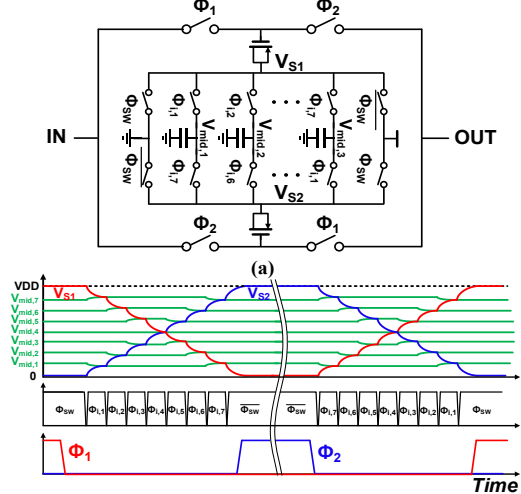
$\Phi_1$
$\Phi_2$
$V_{S1}$
$\Phi_{SW}$
$\Phi_{i,1}$
$\Phi_{i,2}$
$\Phi_{i,7}$
$\overline{\Phi_{SW}}$
IN
$V_{mid,1}$
$V_{mid,2}$
$V_{mid,3}$
OUT
$\Phi_{SW}$
$\Phi_{i,7}$
$\Phi_{i,6}$
$\Phi_{i,1}$
$\overline{\Phi_{SW}}$
$V_{S2}$
$\Phi_2$
$\Phi_1$
(a)
VDD
$V_{S1}$
$V_{S2}$
$V_{mid,7}$
$V_{mid,6}$
$V_{mid,5}$
$V_{mid,4}$
$V_{mid,3}$
$V_{mid,2}$
$V_{mid,1}$
0
$\Phi_{SW}$ $\Phi_{i,1}$ $\Phi_{i,2}$ $\Phi_{i,3}$ $\Phi_{i,4}$ $\Phi_{i,5}$ $\Phi_{i,6}$ $\Phi_{i,7}$ $\overline{\Phi_{SW}}$ $\overline{\Phi_{SW}}$ $\Phi_{i,7}$ $\Phi_{i,6}$ $\Phi_{i,5}$ $\Phi_{i,4}$ $\Phi_{i,3}$ $\Phi_{i,2}$ $\Phi_{i,1}$ $\Phi_{SW}$
$\Phi_1$
$\Phi_2$
Time